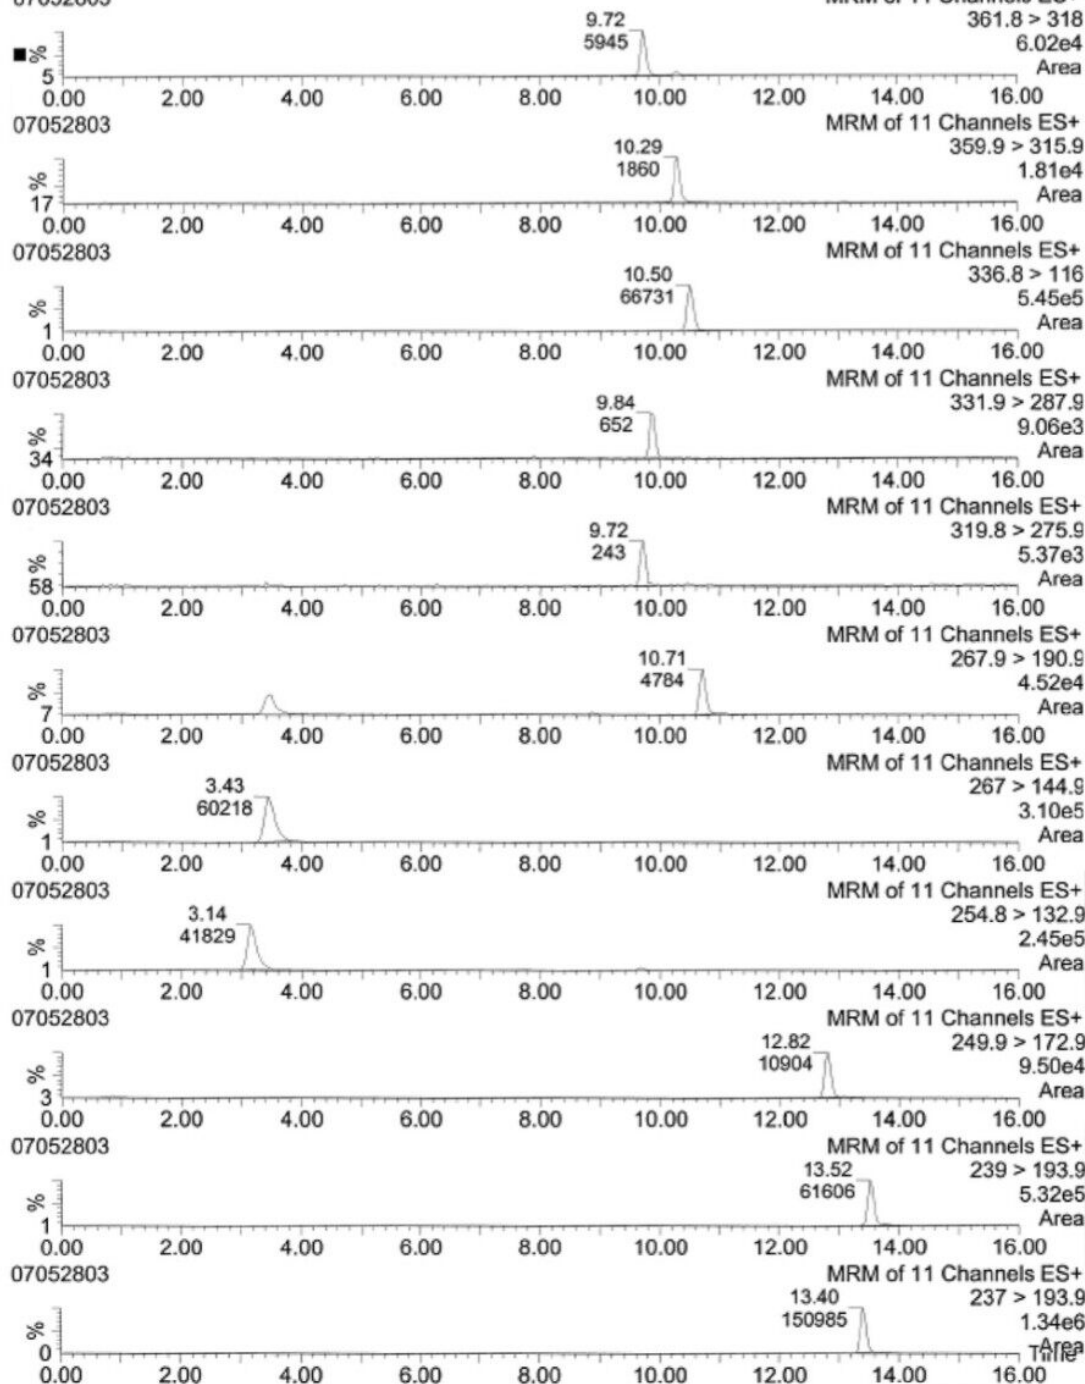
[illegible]
MRM of 11 Channels ES+
361.8 > 318
6.02e4
Area
9.72
5945
%
5
0.00 2.00 4.00 6.00 8.00 10.00 12.00 14.00 16.00

07052803
MRM of 11 Channels ES+
359.9 > 315.9
1.81e4
Area
10.29
1860
%
17
0.00 2.00 4.00 6.00 8.00 10.00 12.00 14.00 16.00

07052803
MRM of 11 Channels ES+
336.8 > 116
5.45e5
Area
10.50
66731
%
1
0.00 2.00 4.00 6.00 8.00 10.00 12.00 14.00 16.00

07052803
MRM of 11 Channels ES+
331.9 > 287.9
9.06e3
Area
9.84
652
%
34
0.00 2.00 4.00 6.00 8.00 10.00 12.00 14.00 16.00

07052803
MRM of 11 Channels ES+
319.8 > 275.9
5.37e3
Area
9.72
243
%
58
0.00 2.00 4.00 6.00 8.00 10.00 12.00 14.00 16.00

07052803
MRM of 11 Channels ES+
267.9 > 190.9
4.52e4
Area
10.71
4784
%
7
0.00 2.00 4.00 6.00 8.00 10.00 12.00 14.00 16.00

07052803
MRM of 11 Channels ES+
267 > 144.9
3.10e5
Area
3.43
60218
%
1
0.00 2.00 4.00 6.00 8.00 10.00 12.00 14.00 16.00

07052803
MRM of 11 Channels ES+
254.8 > 132.9
2.45e5
Area
3.14
41829
%
1
0.00 2.00 4.00 6.00 8.00 10.00 12.00 14.00 16.00

07052803
MRM of 11 Channels ES+
249.9 > 172.9
9.50e4
Area
12.82
10904
%
3
0.00 2.00 4.00 6.00 8.00 10.00 12.00 14.00 16.00

07052803
MRM of 11 Channels ES+
239 > 193.9
5.32e5
Area
13.52
61606
%
1
0.00 2.00 4.00 6.00 8.00 10.00 12.00 14.00 16.00

07052803
MRM of 11 Channels ES+
237 > 193.9
1.34e6
Area
13.40
150985
%
0
0.00 2.00 4.00 6.00 8.00 10.00 12.00 14.00 16.00
Time